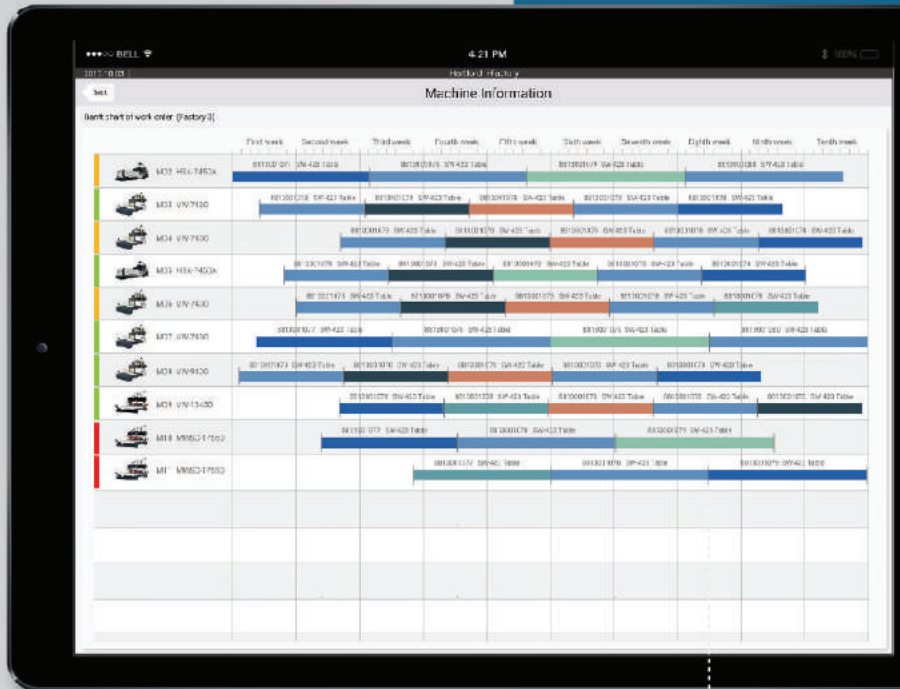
•••○○ BELL

4:21 PM

100%

Hatford Factory

Set

Machine Information

Gantt chart of work order (Factory 3)

| | First week | Second week | Third week | Fourth week | Fifth week | Sixth week | Seventh week | Eighth week | Ninth week | Tenth week |
|---|---|---|---|---|---|---|---|---|---|---|
| M02 HSK-7450A | | | | | | | | | | |
| M03 VN-7430 | | | | | | | | | | |
| M04 VN-7430 | | | | | | | | | | |
| M05 HSK-7450A | | | | | | | | | | |
| M06 VN-7430 | | | | | | | | | | |
| M07 VN-7430 | | | | | | | | | | |
| M08 VN-9430 | | | | | | | | | | |
| M09 VN-13430 | | | | | | | | | | |
| M10 MMSD-17560 | | | | | | | | | | |
| M11 MMSD-17560 | | | | | | | | | | |

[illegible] SW-423 Table